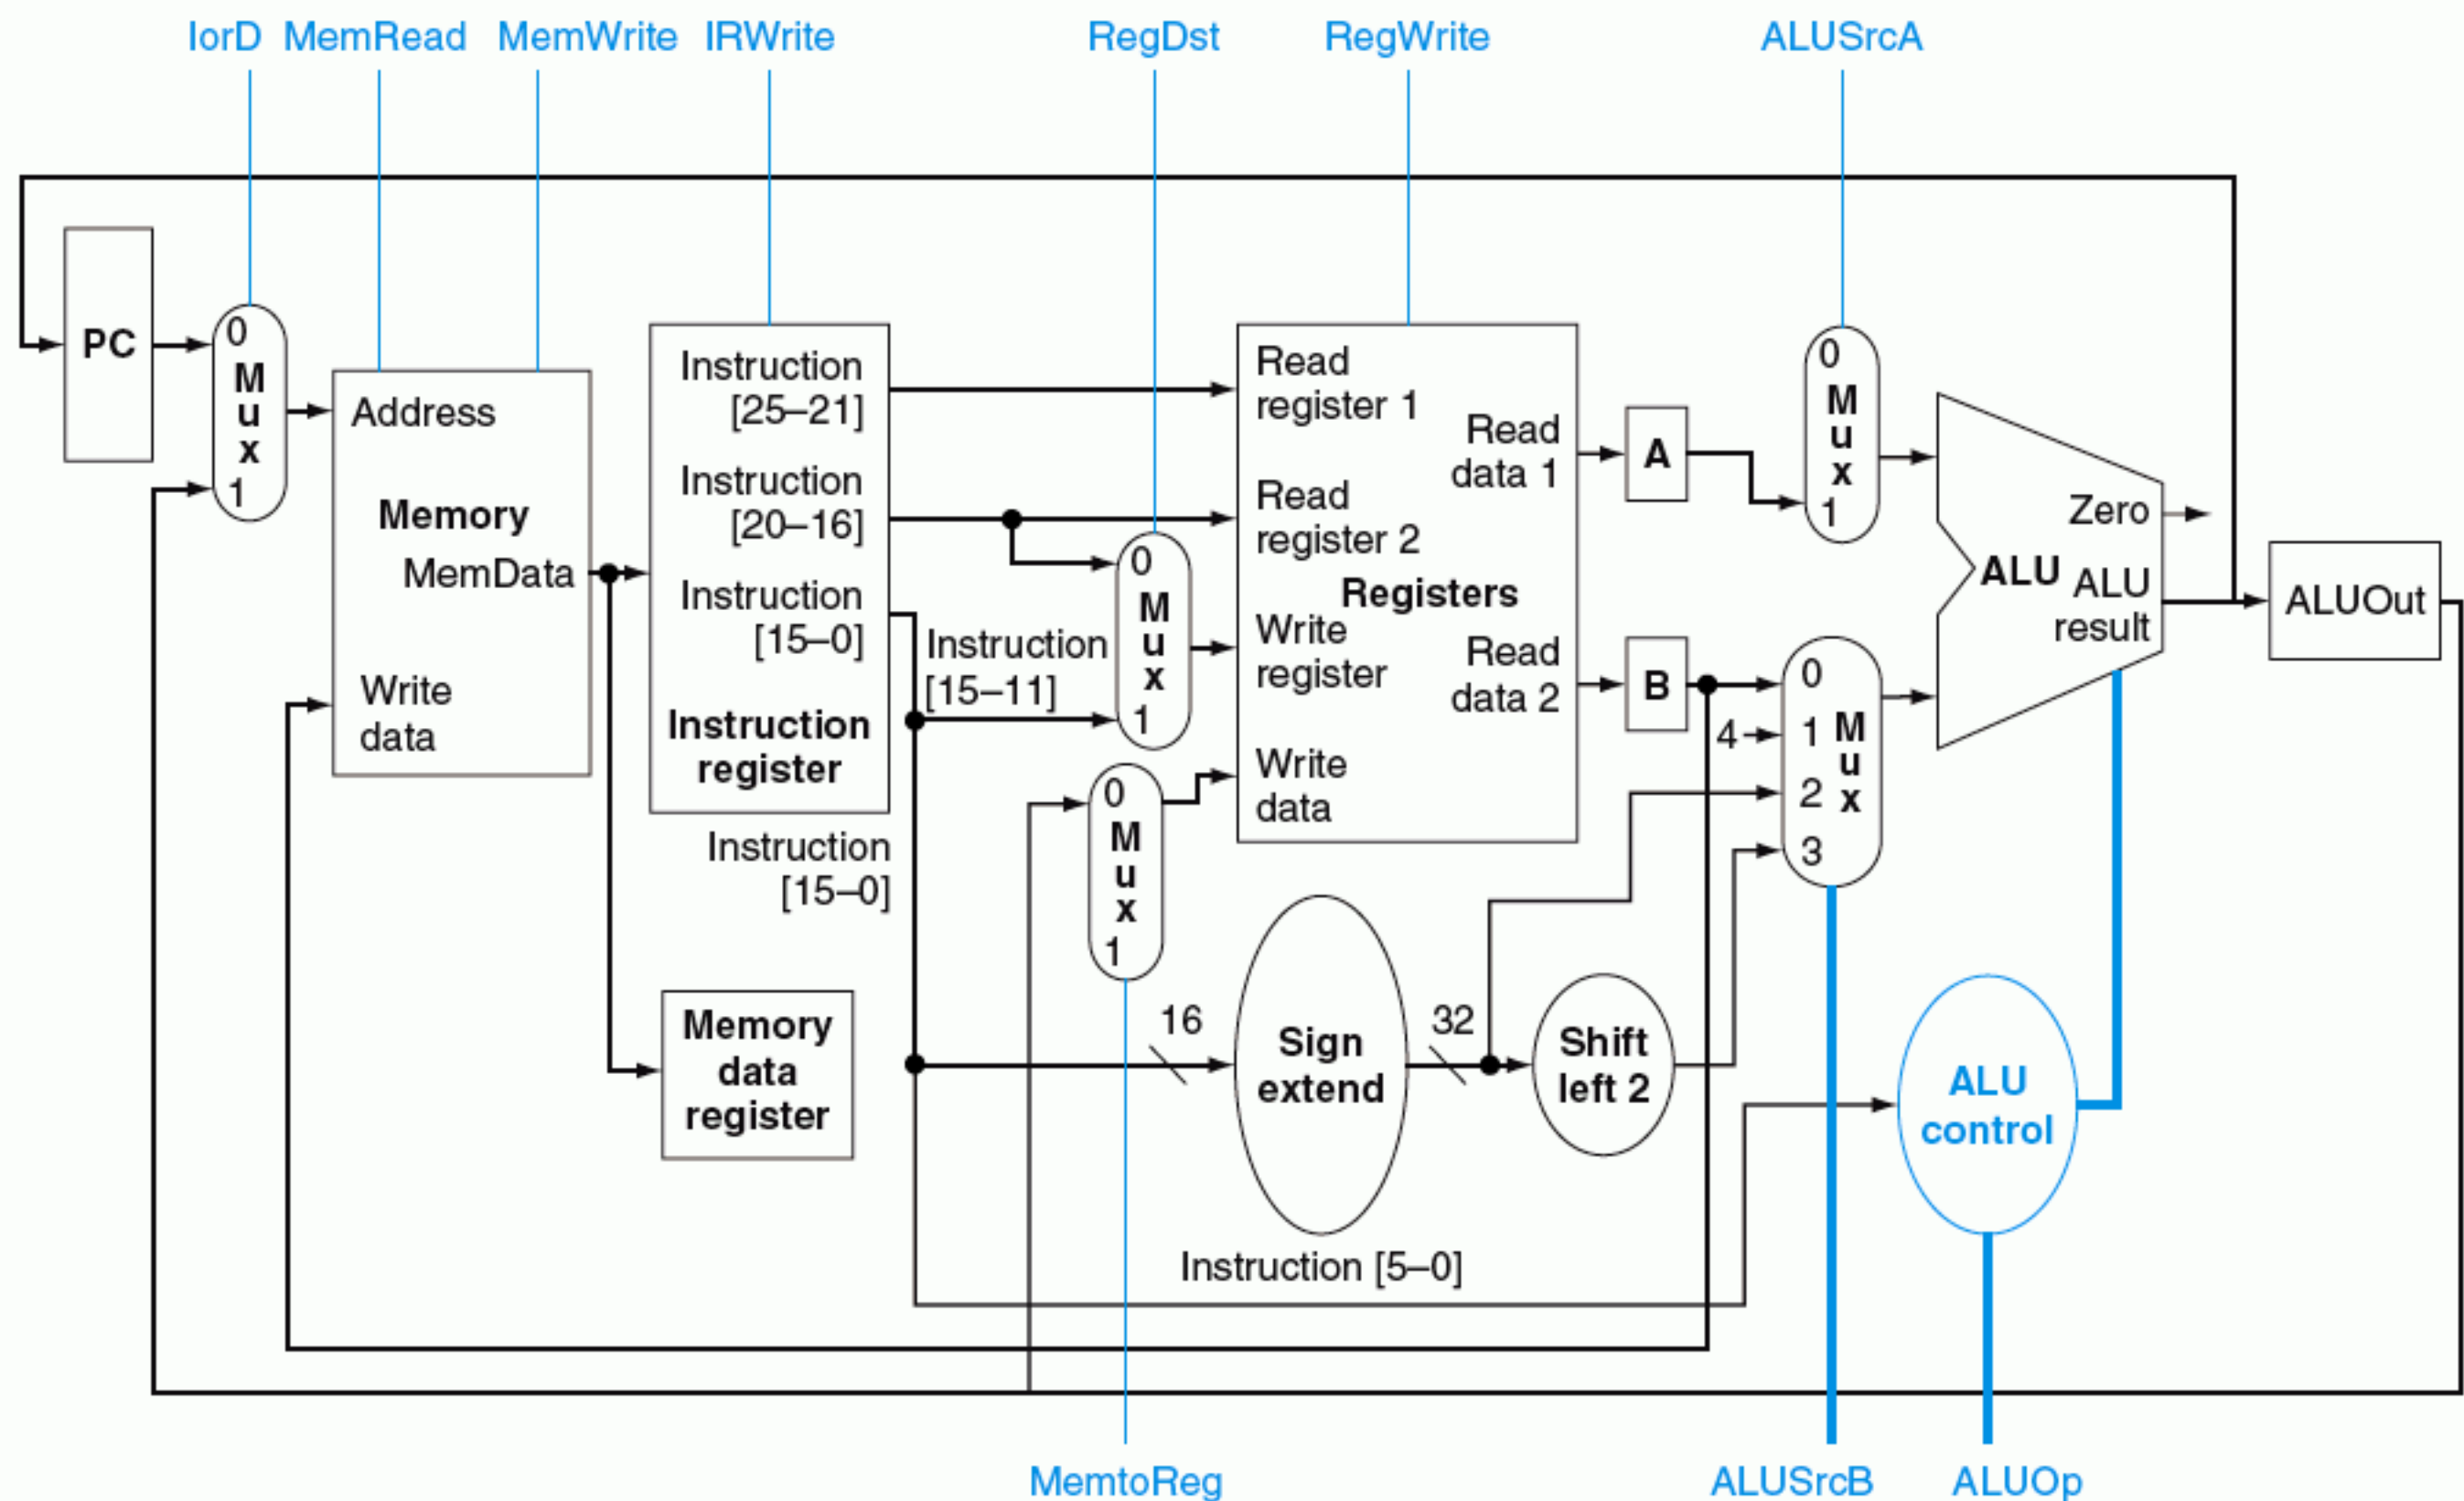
IorD MemRead MemWrite IRWrite RegDst RegWrite ALUSrcA

PC

0
M
u
x
1

Address

Memory
MemData

Write data

Instruction [25–21]

Instruction [20–16]

Instruction [15–0]

Instruction register

Instruction [15–0]

Instruction [15–11]

0
M
u
x
1

0
M
u
x
1

Read register 1

Read register 2

Registers

Write register

Write data

Read data 1

Read data 2

A

B

0
M
u
x
1

0
1
2
3
M
u
x

4

ALU

Zero

ALU result

ALUOut

Memory data register

16

Sign extend

32

Shift left 2

ALU control

Instruction [5–0]

MemtoReg ALUSrcB ALUOp